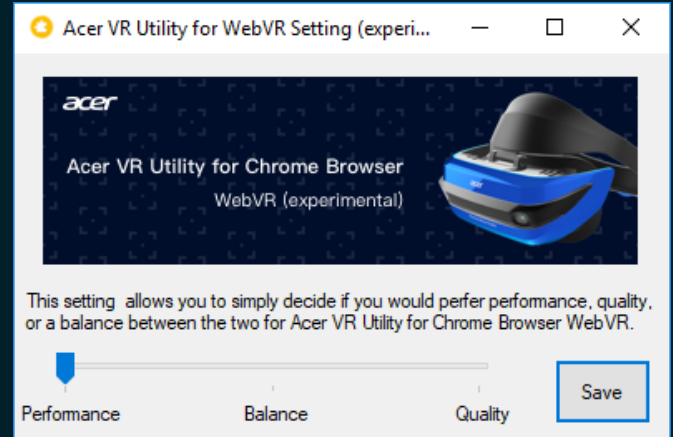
Acer VR Utility for WebVR Setting (experi...

acer

Acer VR Utility for Chrome Browser

WebVR (experimental)

acer

This setting  allows you to simply decide if you would perfer performance, quality, or a balance between the two for Acer VR Utility for Chrome Browser WebVR.

Performance

Balance

Quality

Save